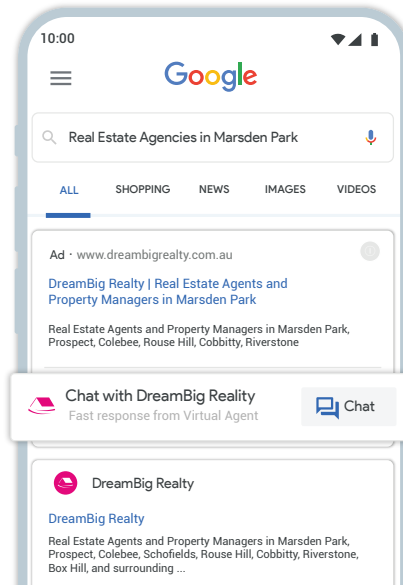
10:00

Google

Real Estate Agencies in Marsden Park

ALL SHOPPING NEWS IMAGES VIDEOS

Ad · www.dreambigrealty.com.au

DreamBig Realty | Real Estate Agents and Property Managers in Marsden Park

Real Estate Agents and Property Managers in Marsden Park, Prospect, Colebee, Rouse Hill, Cobbitty, Riverstone

Chat with DreamBig Reality
Fast response from Virtual Agent

Chat

DreamBig Realty

DreamBig Realty

Real Estate Agents and Property Managers in Marsden Park, Prospect, Colebee, Schofields, Rouse Hill, Cobbitty, Riverstone, Box Hill, and surrounding ...